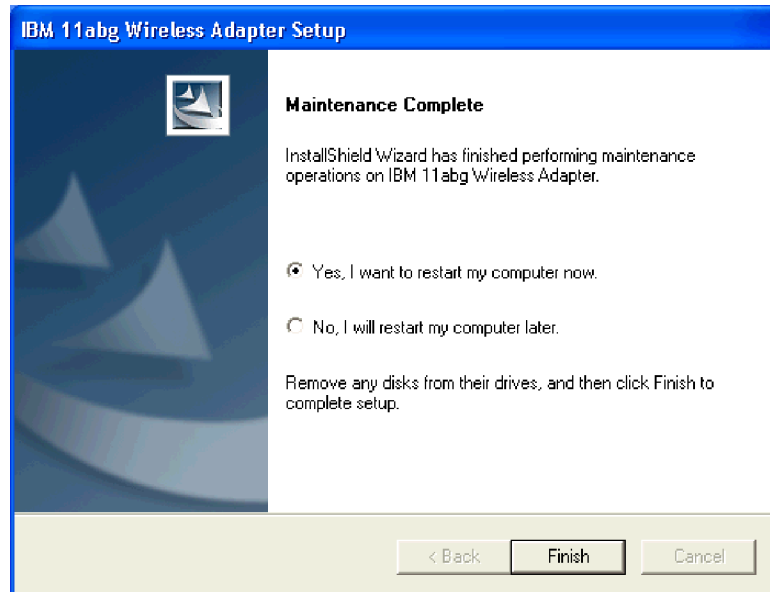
IBM 11abg Wireless Adapter Setup

Maintenance Complete

InstallShield Wizard has finished performing maintenance operations on IBM 11abg Wireless Adapter.

Yes, I want to restart my computer now.

No, I will restart my computer later.

Remove any disks from their drives, and then click Finish to complete setup.

< Back
Finish
Cancel